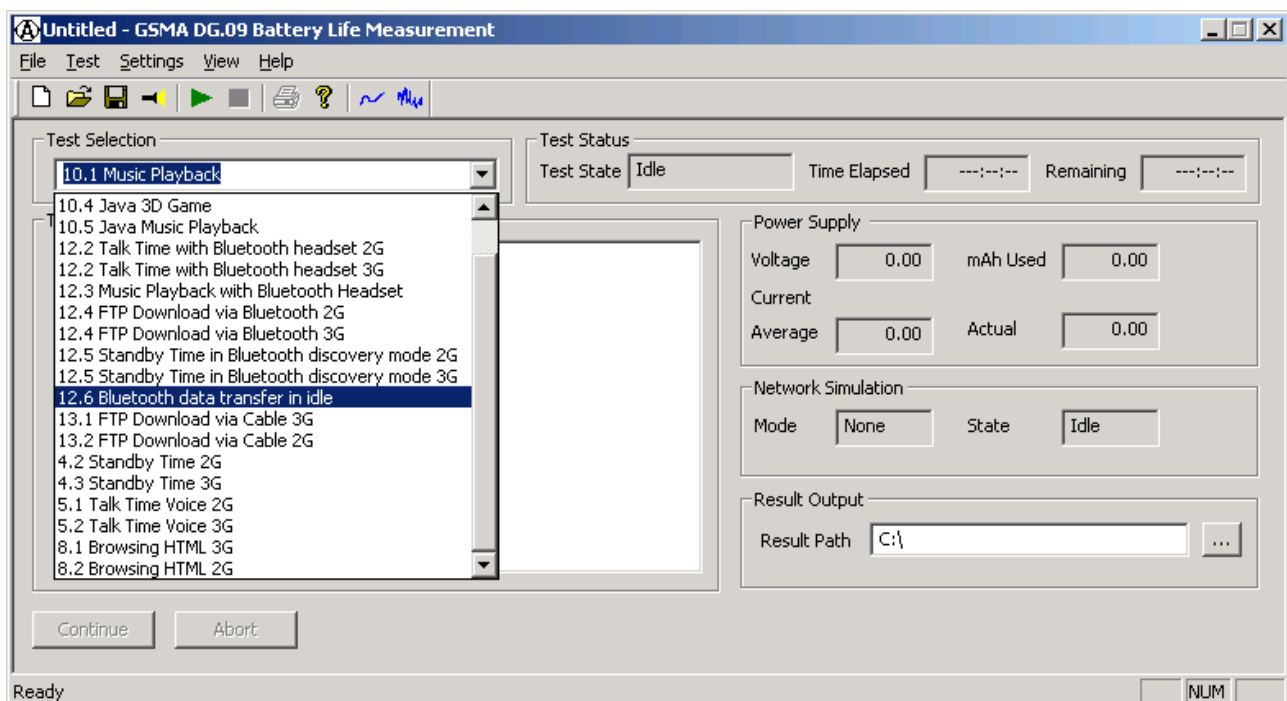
Untitled - GSMA DG.09 Battery Life Measurement

File Test Settings View Help

Test Selection

10.1 Music Playback

10.4 Java 3D Game
10.5 Java Music Playback
12.2 Talk Time with Bluetooth headset 2G
12.2 Talk Time with Bluetooth headset 3G
12.3 Music Playback with Bluetooth Headset
12.4 FTP Download via Bluetooth 2G
12.4 FTP Download via Bluetooth 3G
12.5 Standby Time in Bluetooth discovery mode 2G
12.5 Standby Time in Bluetooth discovery mode 3G
12.6 Bluetooth data transfer in idle
13.1 FTP Download via Cable 3G
13.2 FTP Download via Cable 2G
4.2 Standby Time 2G
4.3 Standby Time 3G
5.1 Talk Time Voice 2G
5.2 Talk Time Voice 3G
8.1 Browsing HTML 3G
8.2 Browsing HTML 2G

Test Status

Test State Idle

Time Elapsed ---:--:--

Remaining ---:--:--

Power Supply

Voltage 0.00

mAh Used 0.00

Current

Average 0.00

Actual 0.00

Network Simulation

Mode None

State Idle

Result Output

Result Path C:\

...

Continue

Abort

Ready

NUM